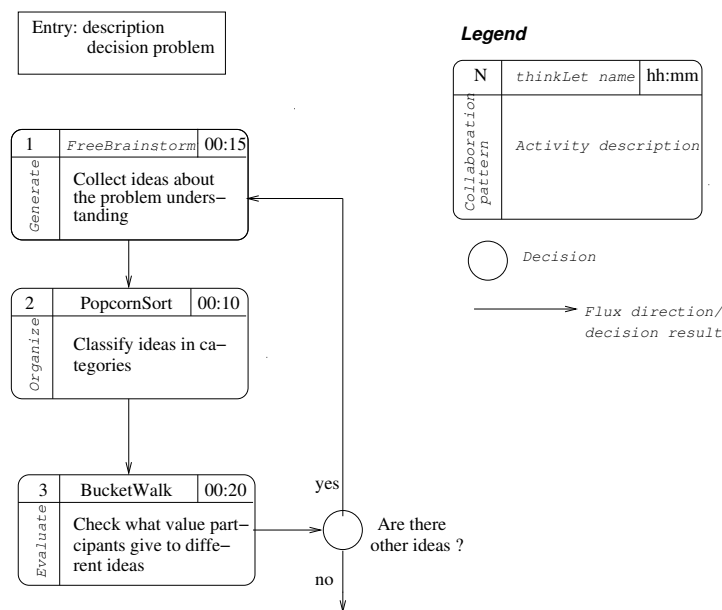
Entry: description decision problem

Legend

| N | thinkLet name | hh:mm |
|---|---|---|
| Collaboration pattern | Activity description | |

Decision

Flux direction/ decision result

| 1 | FreeBrainstorm | 00:15 |
|---|---|---|
| Generate | Collect ideas about the problem understanding | |

| 2 | PopcornSort | 00:10 |
|---|---|---|
| Organize | Classify ideas in categories | |

| 3 | BucketWalk | 00:20 |
|---|---|---|
| Evaluate | Check what value participants give to different ideas | |

yes

Are there other ideas ?

no